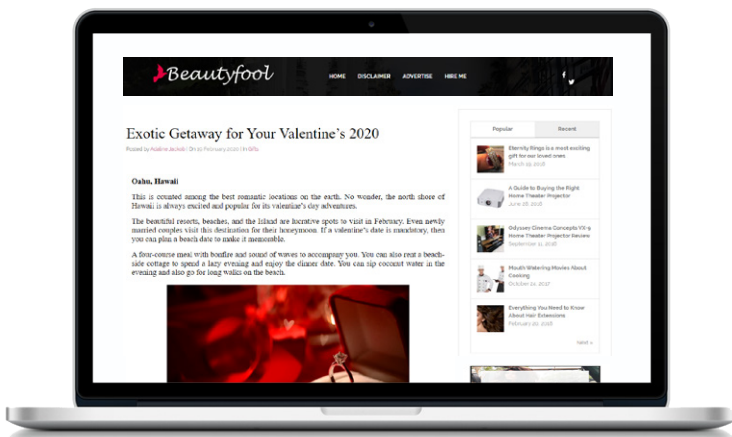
Beautyfool

HOME DISCLAIMER ADVERTISE HIRE ME

Exotic Getaway for Your Valentine's 2020

Posted by Adaline Jackobi On 10 February 2020 | In Gifts

Oahu, Hawaii

This is counted among the best romantic locations on the earth. No wonder, the north shore of Hawaii is always excited and popular for its valentine's day adventures.

The beautiful resorts, beaches, and the Island are lucrative spots to visit in February. Even newly married couples visit this destination for their honeymoon. If a valentine's date is mandatory, then you can plan a beach date to make it memorable.

A four-course meal with bonfire and sound of waves to accompany you. You can also rent a beach-side cottage to spend a lazy evening and enjoy the dinner date. You can sip coconut water in the evening and also go for long walks on the beach.

Popular Recent

Eternity Rings is a most exciting gift for our loved ones
March 19, 2016

A Guide to Buying the Right Home Theater Projector
June 18, 2016

Odyssey Cinema Concepts VII-9 Home Theater Projector Review
September 11, 2016

Mouth Watering Movies About Cooking
October 11, 2017

Everything You Need to Know About Hair Extensions
February 20, 2016

next »